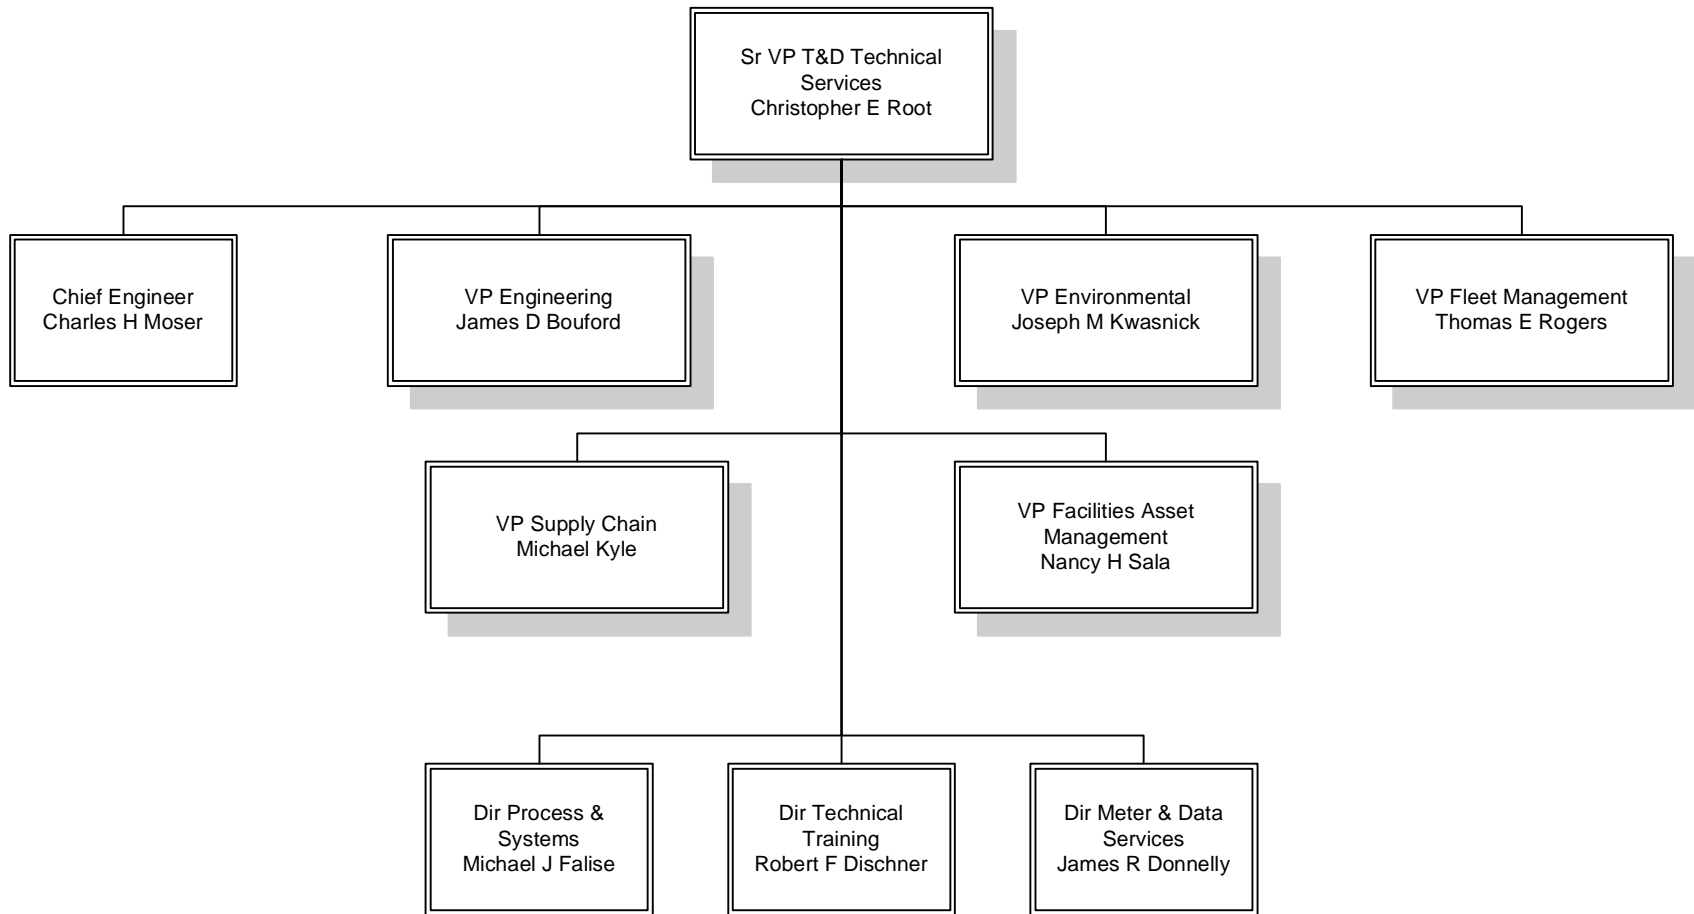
Sr VP T&D Technical Services
Christopher E Root

Chief Engineer
Charles H Moser

VP Engineering
James D Bouford

VP Environmental
Joseph M Kwasnick

VP Fleet Management
Thomas E Rogers

VP Supply Chain
Michael Kyle

VP Facilities Asset Management
Nancy H Sala

Dir Process & Systems
Michael J Falise

Dir Technical Training
Robert F Dischner

Dir Meter & Data Services
James R Donnelly